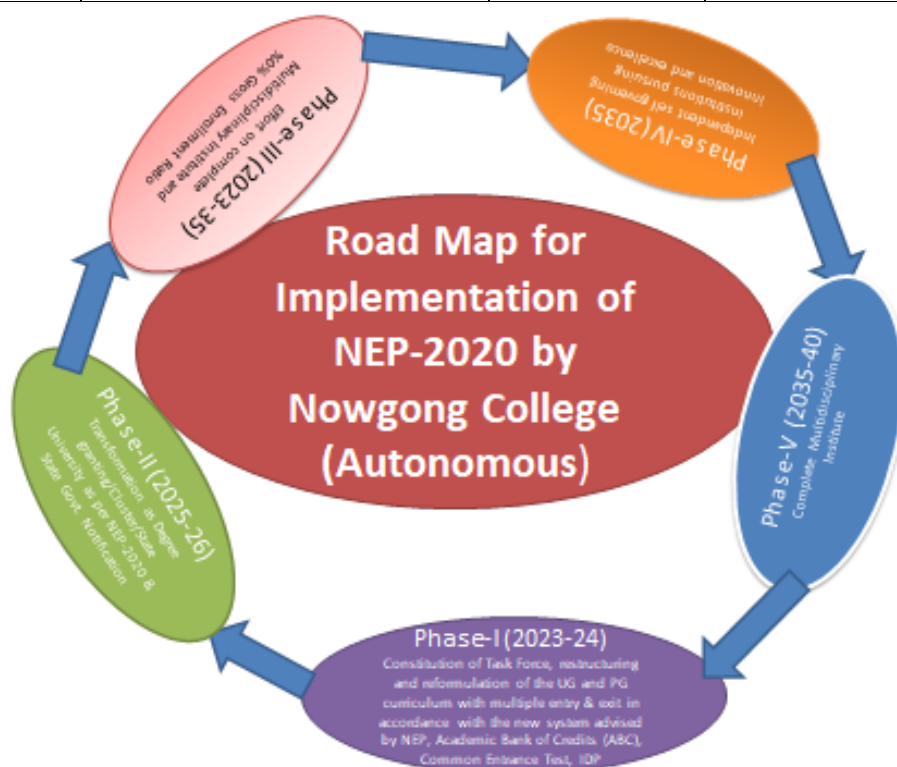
Road Map for Implementation of NEP-2020 by Nowgong College (Autonomous)

Phase-I (2023-24)
Constitution of Task Force, restructuring and reformulation of the UG and PG curriculum with multiple entry & exit in accordance with the new system advised by NEP, Academic Bank of Credits (ABC), Common Entrance Test, IDP

Phase-II (2025-26)
Transformation as Degree granting/Cluster/State University as per NEP 2020 & State Govt. Notification

Phase-III (2023-35)
Effort on complete Multidisciplinary Institute and 50% Gross Enrollment Ratio

Phase-IV (2035)
Independent self governing institution pursuing innovation and excellence

Phase-V (2035-40)
Complete Multidisciplinary Institute